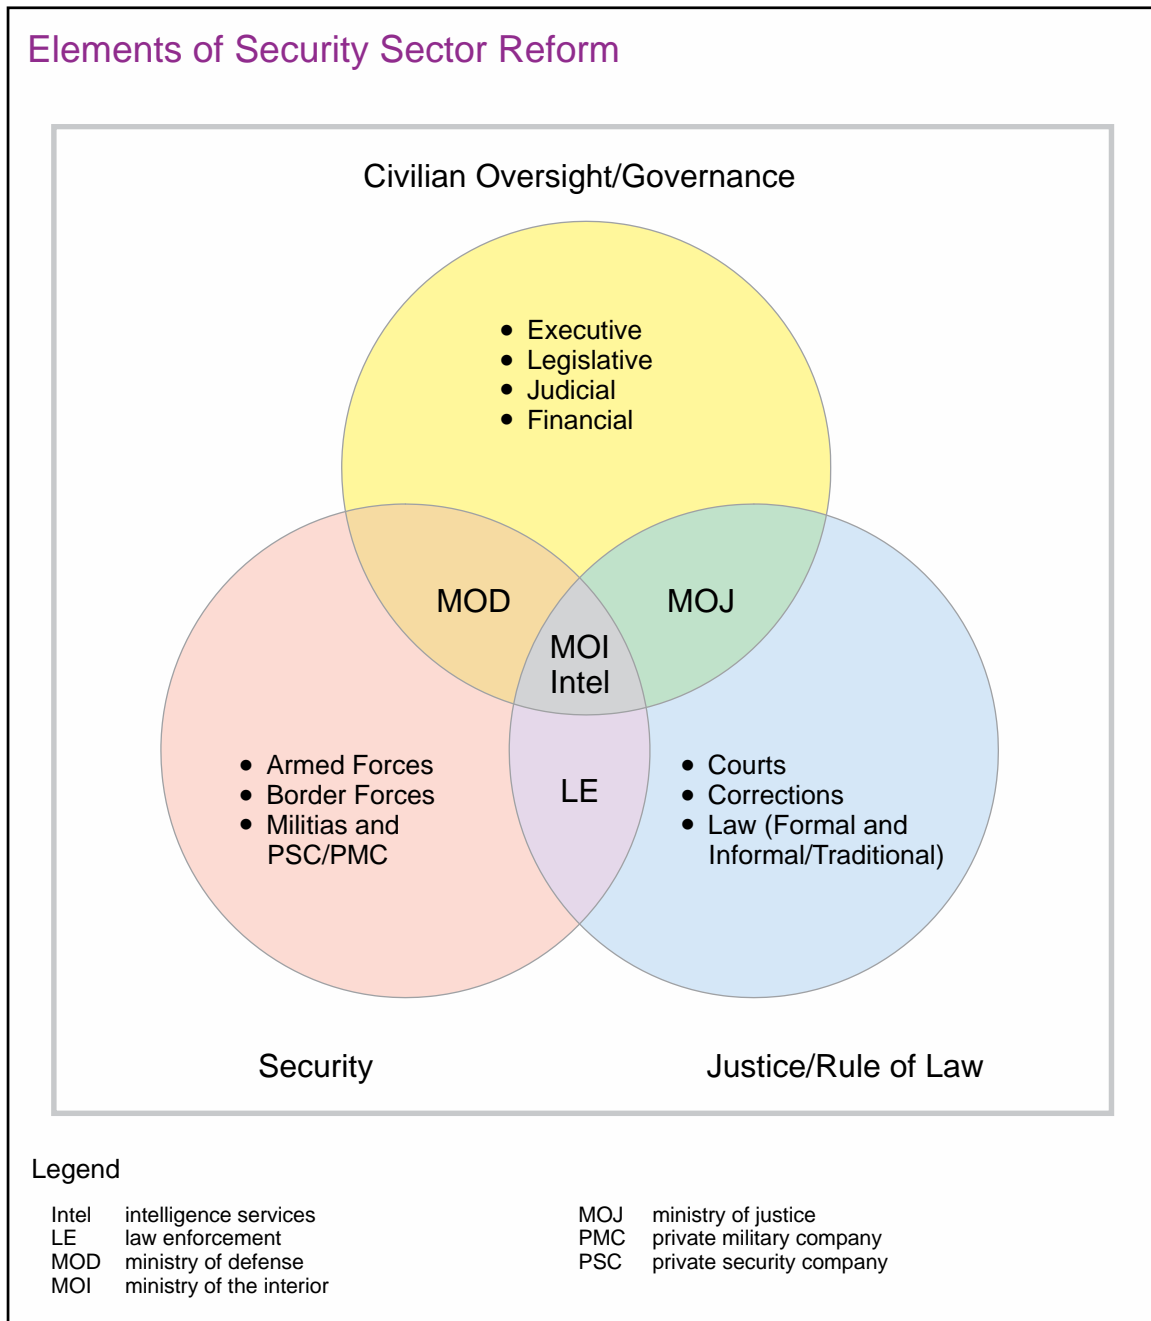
Elements of Security Sector Reform

Civilian Oversight/Governance

- Executive
- Legislative
- Judicial
- Financial

MOD

MOJ

MOI
Intel

LE

- Armed Forces
- Border Forces
- Militias and PSC/PMC

- Courts
- Corrections
- Law (Formal and Informal/Traditional)

Security

Justice/Rule of Law

Legend

| | |
|---|---|
| Intel | intelligence services |
| LE | law enforcement |
| MOD | ministry of defense |
| MOI | ministry of the interior |

| | |
|---|---|
| MOJ | ministry of justice |
| PMC | private military company |
| PSC | private security company |